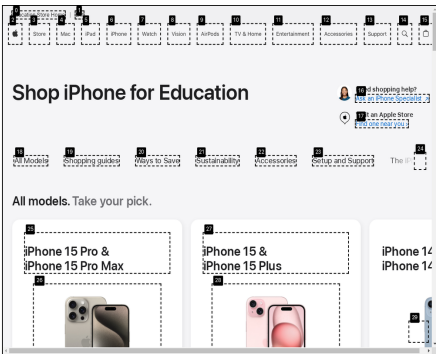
0 Apple Home
1
2
3 Store
4 Mac
5 iPad
6 iPhone
7 Watch
8 Vision
9 AirPods
10 TV & Home
11 Entertainment
12 Accessories
13 Support
14
15

Shop iPhone for Education

16 Need shopping help?
Ask an iPhone Specialist
17 Visit an Apple Store
Find one near you

18 All Models
19 Shopping guides
20 Ways to Save
21 Sustainability
22 Accessories
23 Setup and Support
24 The i

All models. Take your pick.

25 iPhone 15 Pro & iPhone 15 Pro Max
26
27 iPhone 15 & iPhone 15 Plus
28
iPhone 14
iPhone 14
29